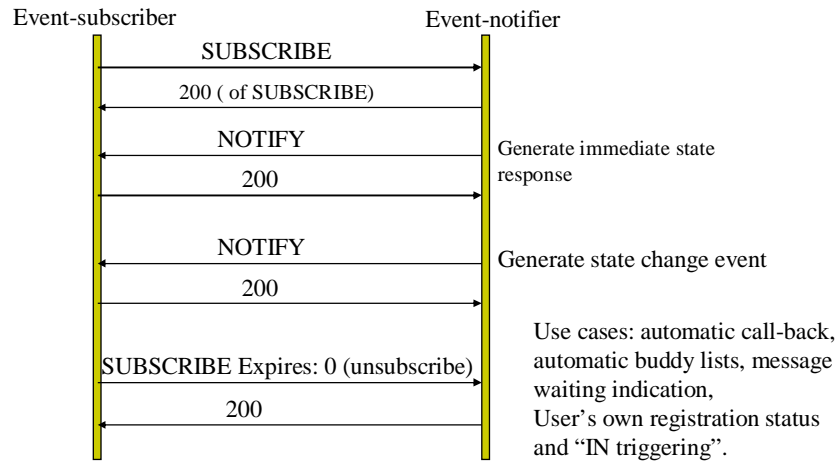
Event-subscriber

Event-notifier

SUBSCRIBE

200 ( of SUBSCRIBE)

NOTIFY

Generate immediate state response

200

NOTIFY

Generate state change event

200

Use cases: automatic call-back, automatic buddy lists, message waiting indication,
User's own registration status and "IN triggering".

SUBSCRIBE Expires: 0 (unsubscribe)

200